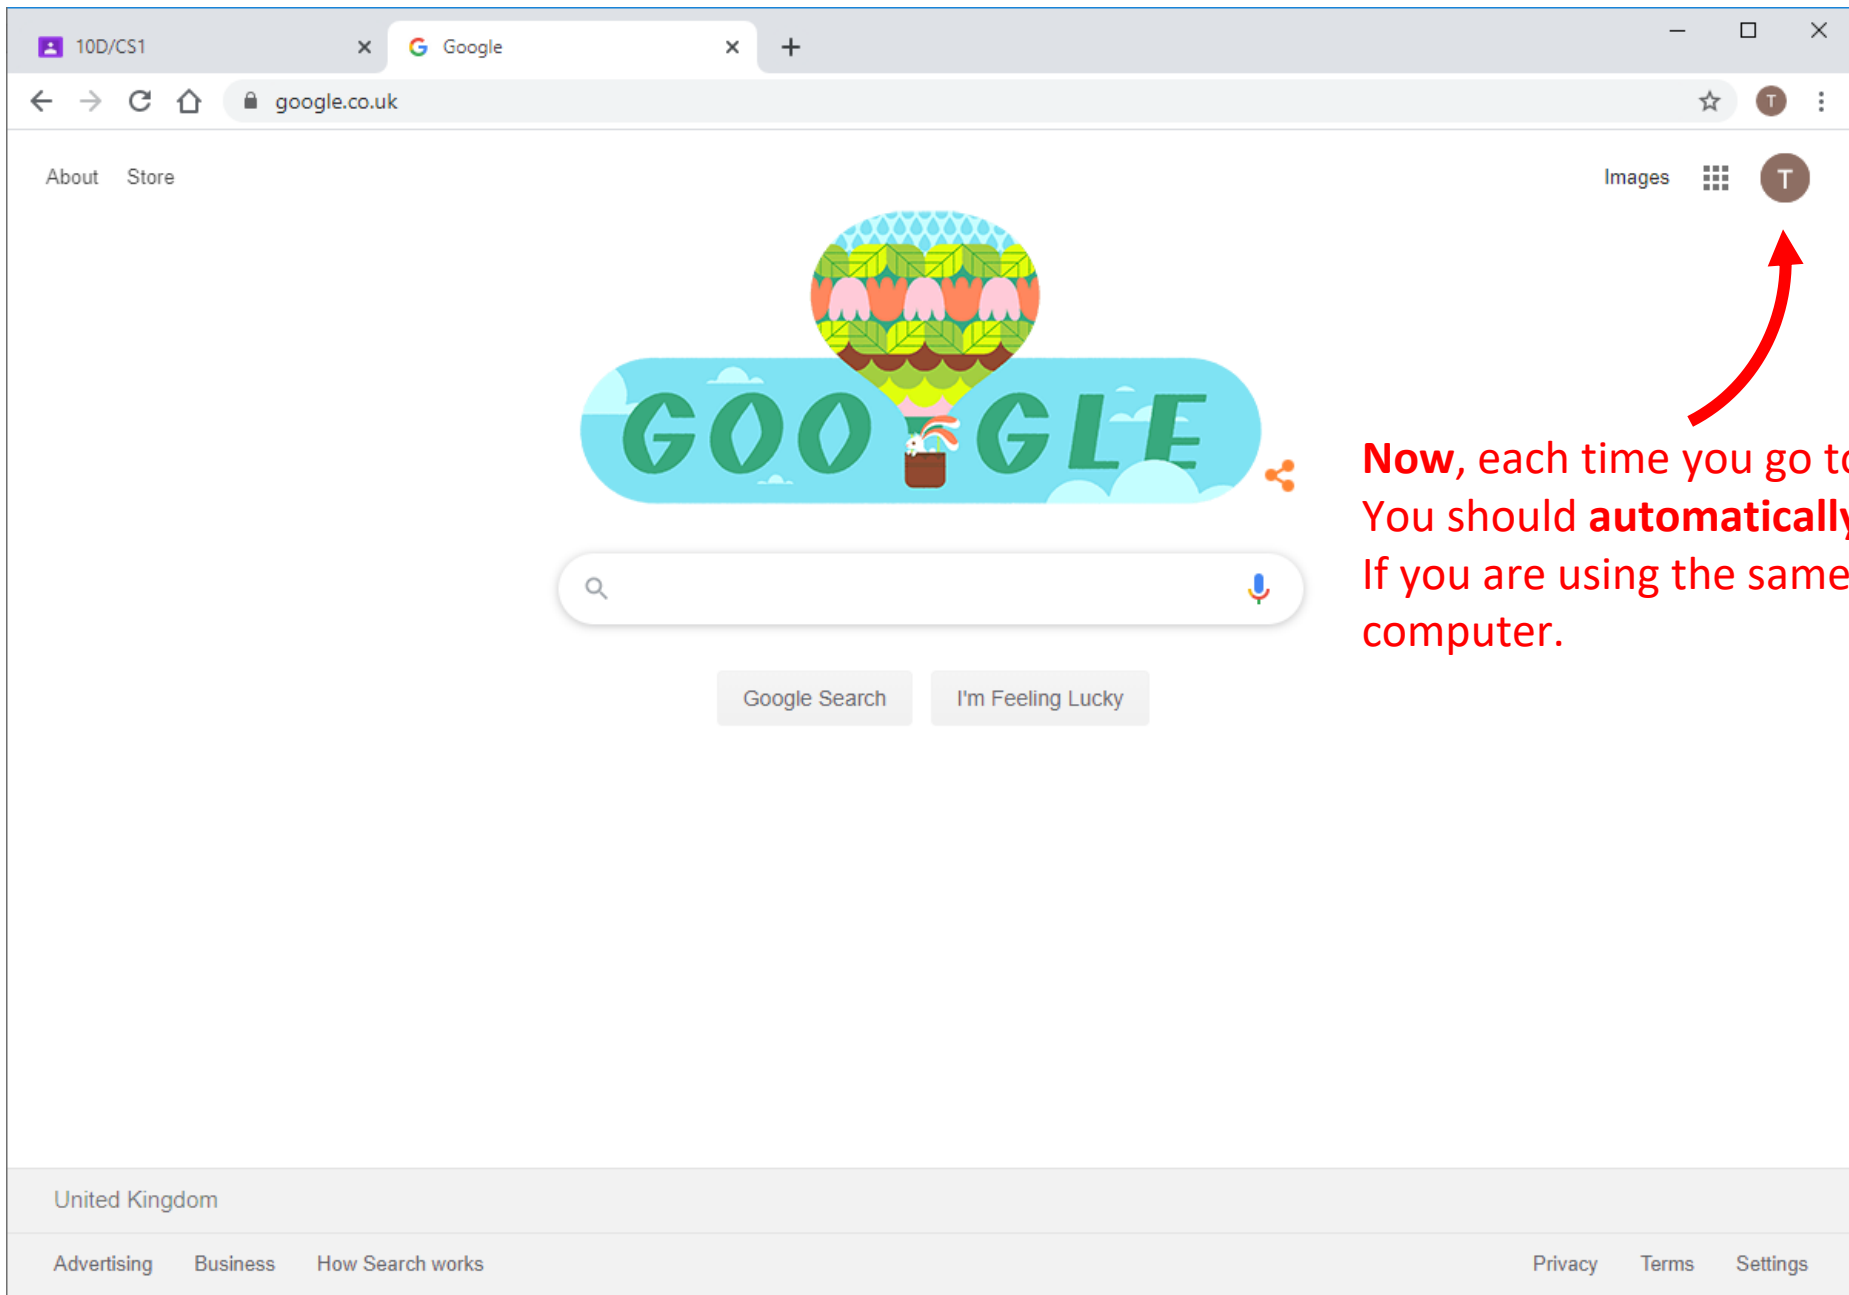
10D/CS1
Google
google.co.uk
T

About Store

Images T

GOOGLE

Now, each time you go t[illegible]
You should automatically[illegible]
If you are using the same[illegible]
computer.

Google Search I'm Feeling Lucky

United Kingdom

Advertising Business How Search works

Privacy Terms Settings